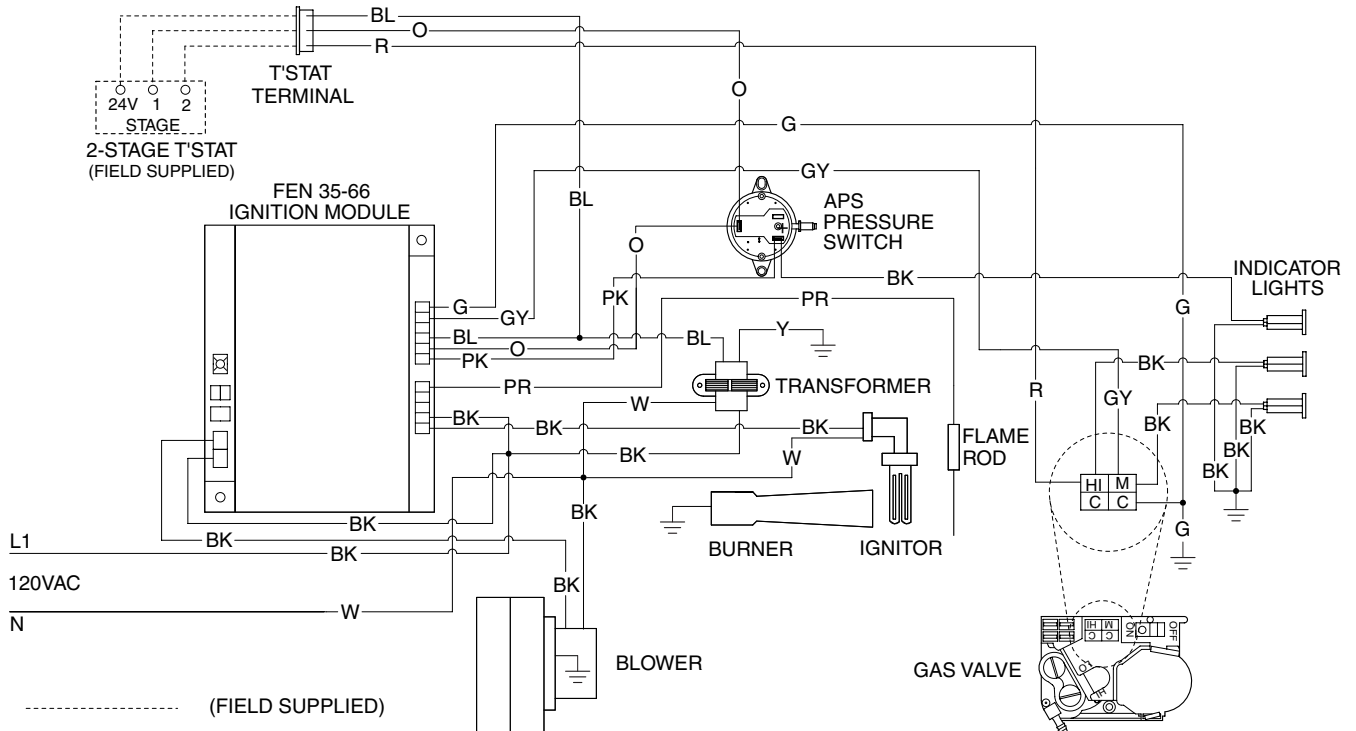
BL
O
R
24V 1 2
STAGE
T'STAT TERMINAL
O
2-STAGE T'STAT
(FIELD SUPPLIED)
G
GY
FEN 35-66
IGNITION MODULE
BL
APS PRESSURE SWITCH
O
BK
INDICATOR LIGHTS
PK
PR
G
G
GY
BL
BL
Y
O
PK
BK
PR
TRANSFORMER
R
GY
W
BK
BK
BK
BK
BK
BK
FLAME ROD
BK
W
BK
BK
HI M
C C
BK
BK
BK
BK
BURNER
IGNITOR
G
L1
120VAC
BK
W
N
BLOWER
GAS VALVE
HI M
C C
ON
OFF
(FIELD SUPPLIED)